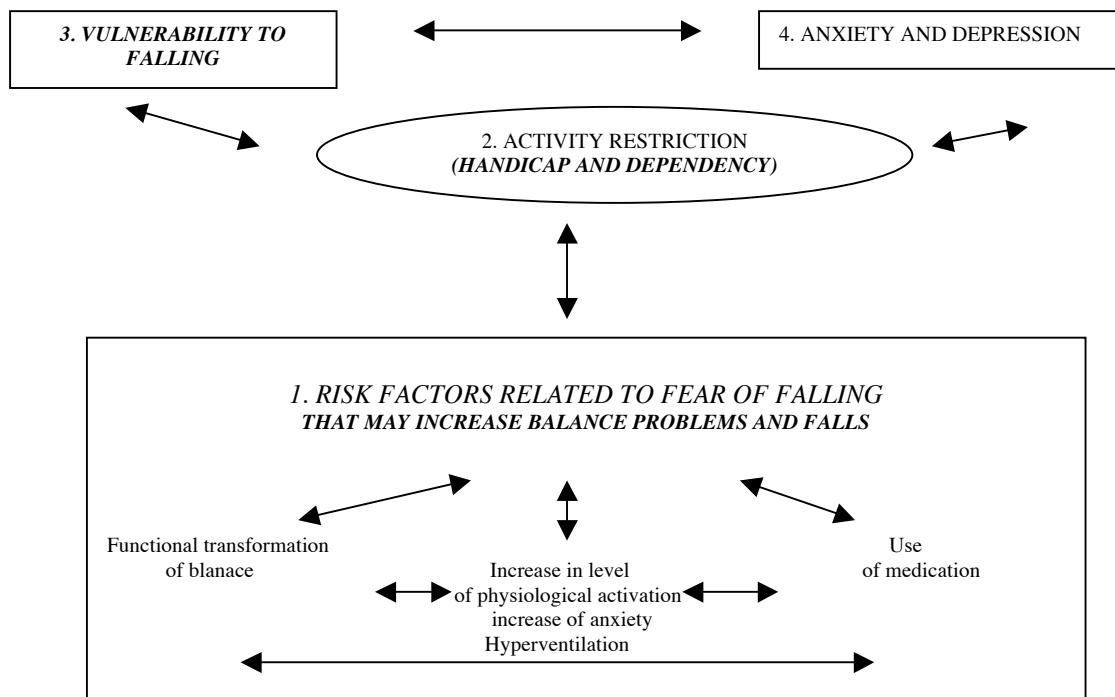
3. VULNERABILITY TO FALLING

4. ANXIETY AND DEPRESSION

2. ACTIVITY RESTRICTION
(HANDICAP AND DEPENDENCY)

1. RISK FACTORS RELATED TO FEAR OF FALLING
THAT MAY INCREASE BALANCE PROBLEMS AND FALLS

Functional transformation of blanace

Increase in level of physiological activation increase of anxiety Hyperventilation

Use of medication